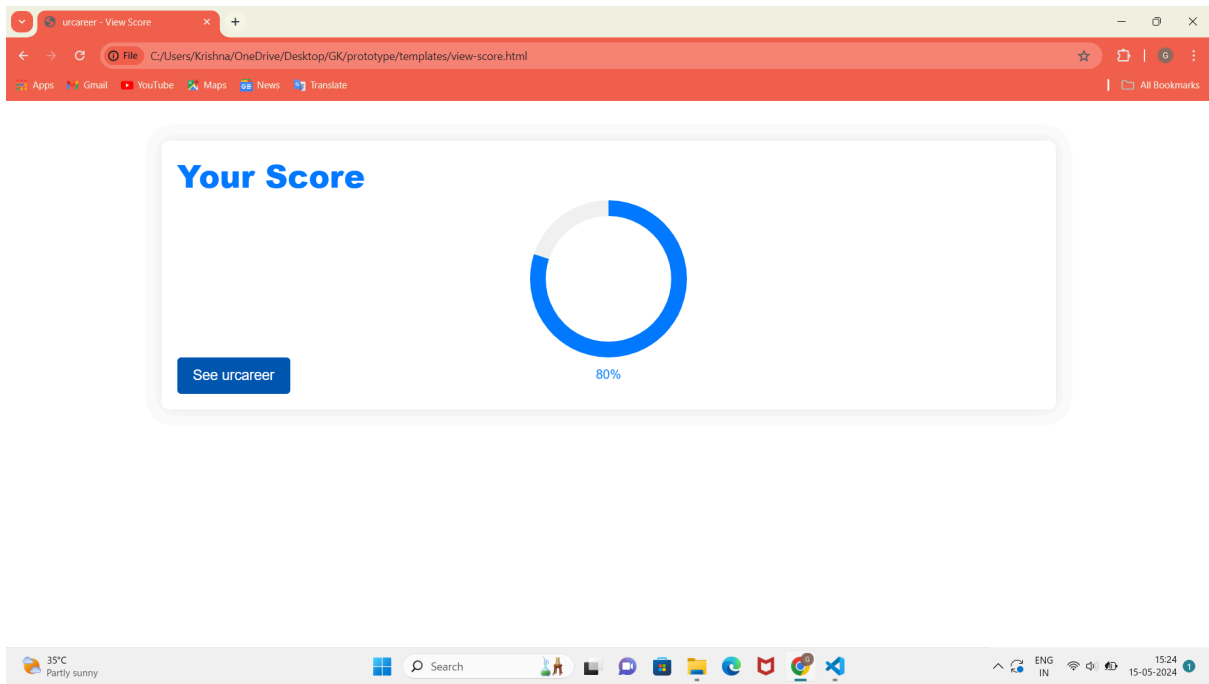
urcareer - View Score

File C:/Users/Krishna/OneDrive/Desktop/GK/prototype/templates/view-score.html

Apps Gmail YouTube Maps News Translate

All Bookmarks

Your Score

80%

See urcareer

35°C
Partly sunny

Search

ENG
IN

15:24
15-05-2024